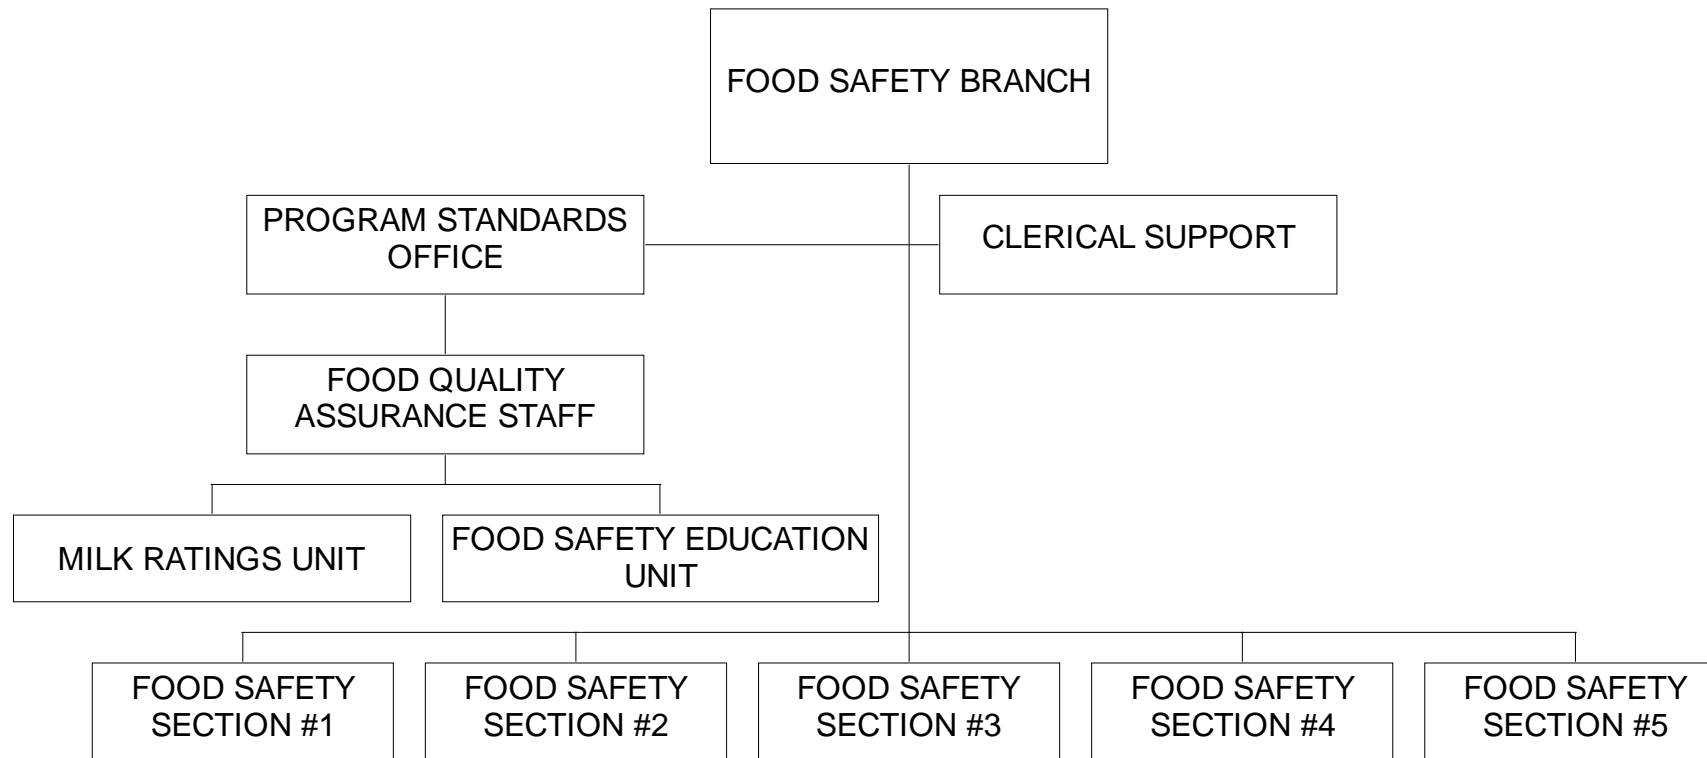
FOOD SAFETY BRANCH

PROGRAM STANDARDS OFFICE

CLERICAL SUPPORT

FOOD QUALITY ASSURANCE STAFF

MILK RATINGS UNIT

FOOD SAFETY EDUCATION UNIT

FOOD SAFETY SECTION #1

FOOD SAFETY SECTION #2

FOOD SAFETY SECTION #3

FOOD SAFETY SECTION #4

FOOD SAFETY SECTION #5